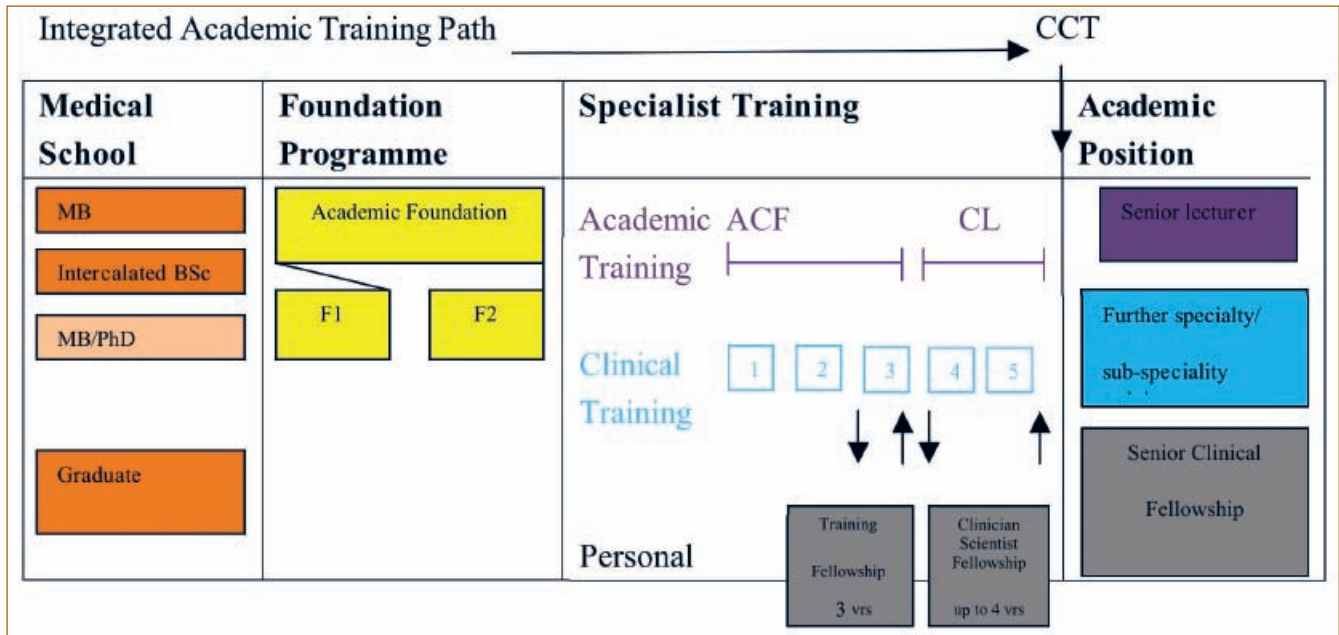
Integrated Academic Training Path

CCT

| Medical School | Foundation Programme | Specialist Training | Academic Position |
|---|---|---|---|
| MB | Academic Foundation | Academic Training ACF CL | Senior lecturer |
| Intercalated BSc | F1 F2 | Clinical Training 1 2 3 4 5 | Further specialty/ sub-speciality |
| MB/PhD | | | Senior Clinical Fellowship |
| Graduate | | Personal | |

Training Fellowship 3 yrs

Clinician Scientist Fellowship up to 4 yrs